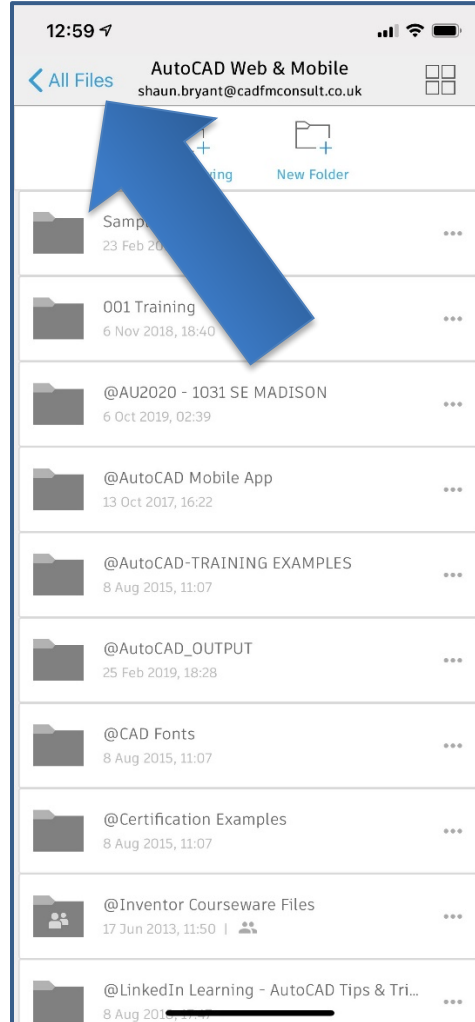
12:59

All Files

AutoCAD Web & Mobile
shaun.bryant@cadfmconsult.co.uk

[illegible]ing

New Folder

Samp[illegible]
23 Feb 20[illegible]

001 Training
6 Nov 2018, 18:40

@AU2020 - 1031 SE MADISON
6 Oct 2019, 02:39

@AutoCAD Mobile App
13 Oct 2017, 16:22

@AutoCAD-TRAINING EXAMPLES
8 Aug 2015, 11:07

@AutoCAD_OUTPUT
25 Feb 2019, 18:28

@CAD Fonts
8 Aug 2015, 11:07

@Certification Examples
8 Aug 2015, 11:07

@Inventor Courseware Files
17 Jun 2013, 11:50 |

@LinkedIn Learning - AutoCAD Tips & Tri...
8 Aug 201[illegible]